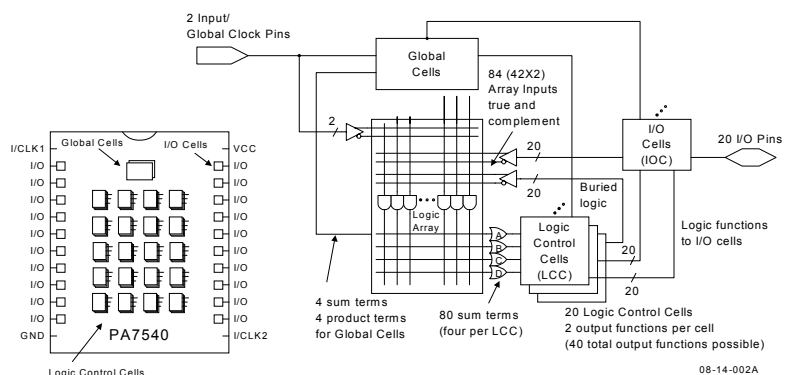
2 Input/
Global Clock Pins

Global Cells

84 (42X2) Array Inputs true and complement

I/O Cells (IOC)

20 I/O Pins

2

20

20

Buried logic

Logic Array

A
B
C
D

Logic Control Cells (LCC)

20

20

Logic functions to I/O cells

4 sum terms
4 product terms
for Global Cells

80 sum terms
(four per LCC)

20 Logic Control Cells
2 output functions per cell
(40 total output functions possible)

I/CLK1
Global Cells
I/O Cells
VCC
I/O
I/O
I/O
I/O
I/O
I/O
I/O
I/O
I/O
I/O
I/O
I/O
I/O
I/O
I/O
I/O
I/O
I/O
I/O
I/O
GND
PA7540
I/CLK2

Logic Control Cells

08-14-002A